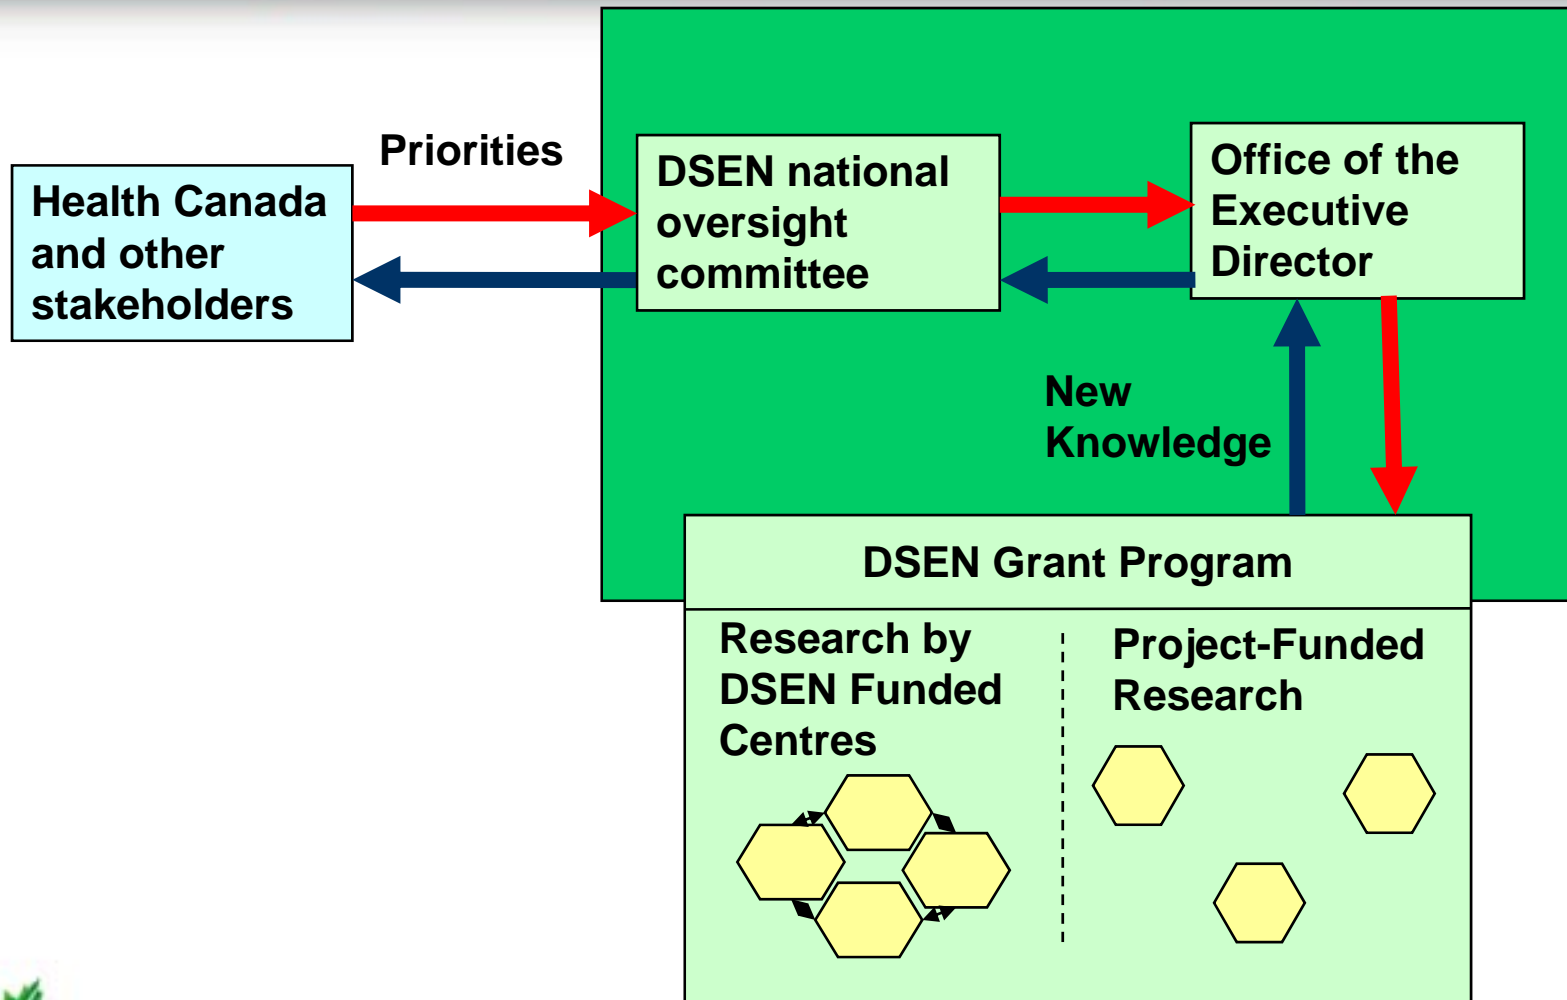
Priorities

Health Canada and other stakeholders

DSEN national oversight committee

Office of the Executive Director

New Knowledge

DSEN Grant Program

Research by DSEN Funded Centres

Project-Funded Research